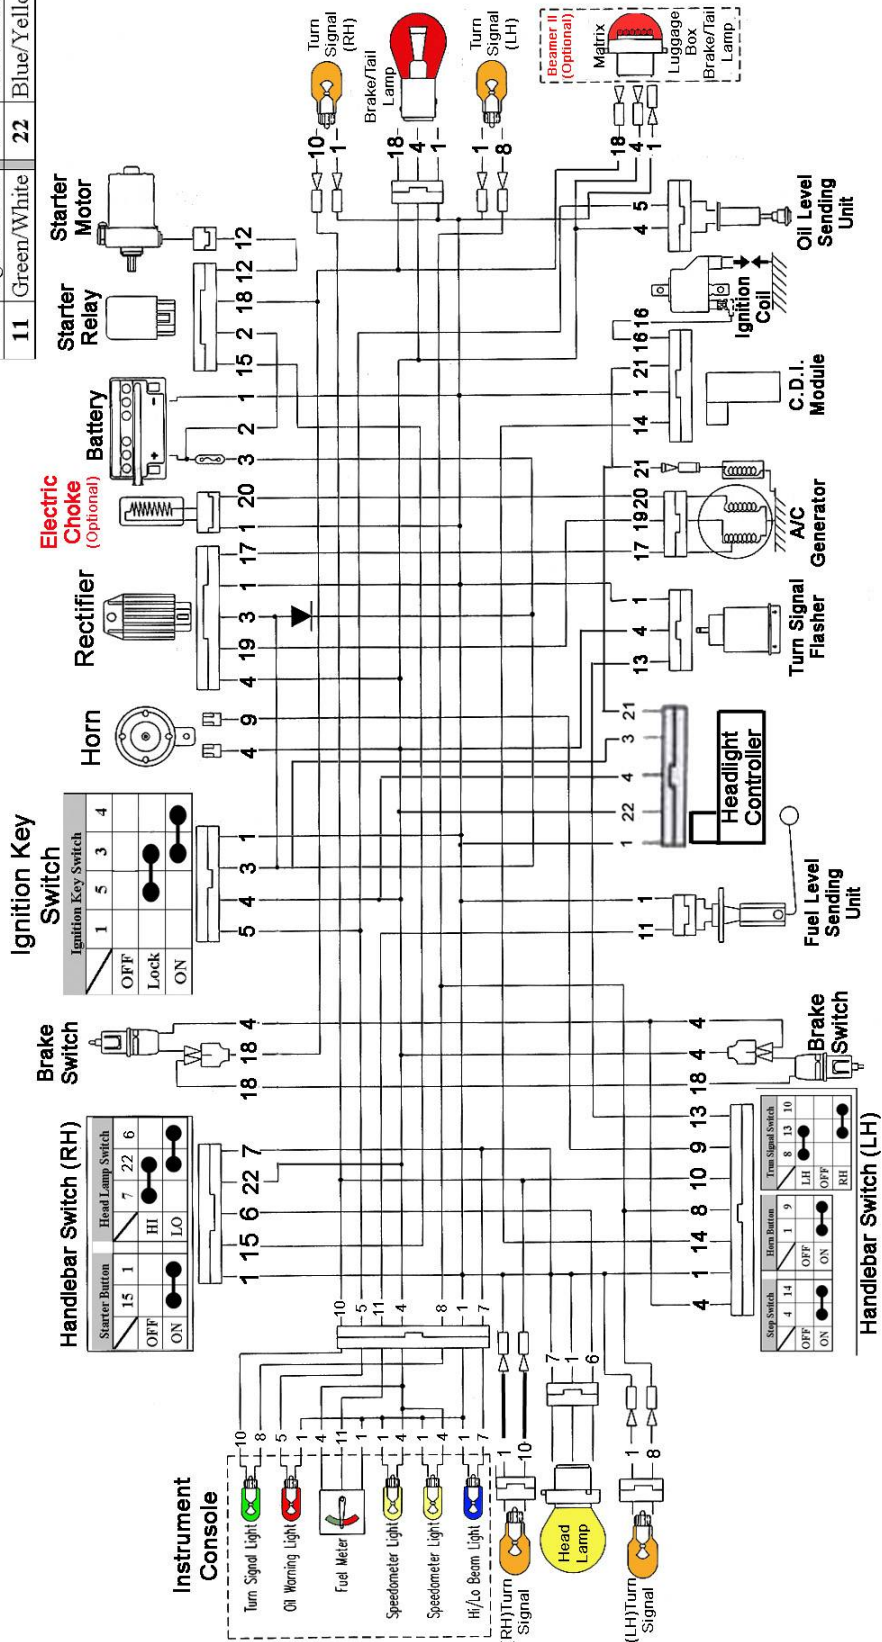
11 Green/White 22 Blue/Yello

Starter Relay
Starter Motor
Battery
Electric Choke (Optional)
Rectifier
Horn
Ignition Key Switch

| Ignition Key Switch | 1 | 5 | 3 | 4 |
|---|---|---|---|---|
| OFF | | | | |
| Lock | | | | |
| ON | | | | |

Brake Switch
Handlebar Switch (RH)

| Starter Button | 15 | 1 |
|---|---|---|
| OFF | | |
| ON | | |

| Head Lamp Switch | 7 | 22 | 6 |
|---|---|---|---|
| HI | | | |
| LO | | | |

Instrument Console
Turn Signal Light
Oil Warning Light
Fuel Meter
Speedometer Light
Speedometer Light
Hi/Lo Beam Light
(RH)Turn Signal
Head Lamp
(LH)Turn Signal

Turn Signal (RH)
Brake/Tail Lamp
Turn Signal (LH)
Beamer II (Optional)
Matrix
Luggage Box Brake/Tail Lamp
Oil Level Sending Unit
Ignition Coil
C.D.I. Module
A/C Generator
Turn Signal Flasher
Headlight Controller
Fuel Level Sending Unit
Brake Switch
Handlebar Switch (LH)

| Stop Switch | 4 | 14 |
|---|---|---|
| OFF | | |
| ON | | |

| Horn Button | 1 | 9 |
|---|---|---|
| OFF | | |
| ON | | |

| Turn Signal Switch | 8 | 13 | 10 |
|---|---|---|---|
| LH | | | |
| OFF | | | |
| RH | | | |

12 12 18 18 2 15 1 2 3 20 1 17 1 3 19 4 9 4 1 3 4 5 4 18 18 7 22 6 15 1
10 5 11 4 8 1 7
10 8 5 1 4 11 1 4 4 1 7
1 10 7 1 6 1 8
10 1 18 4 1 1 8 18 4 1
5 4 16 16 21 1 14 21 19 20 17 1 4 13 21 3 4 22 1 1 11 4 4 18 13 9 10 8 14 1 4